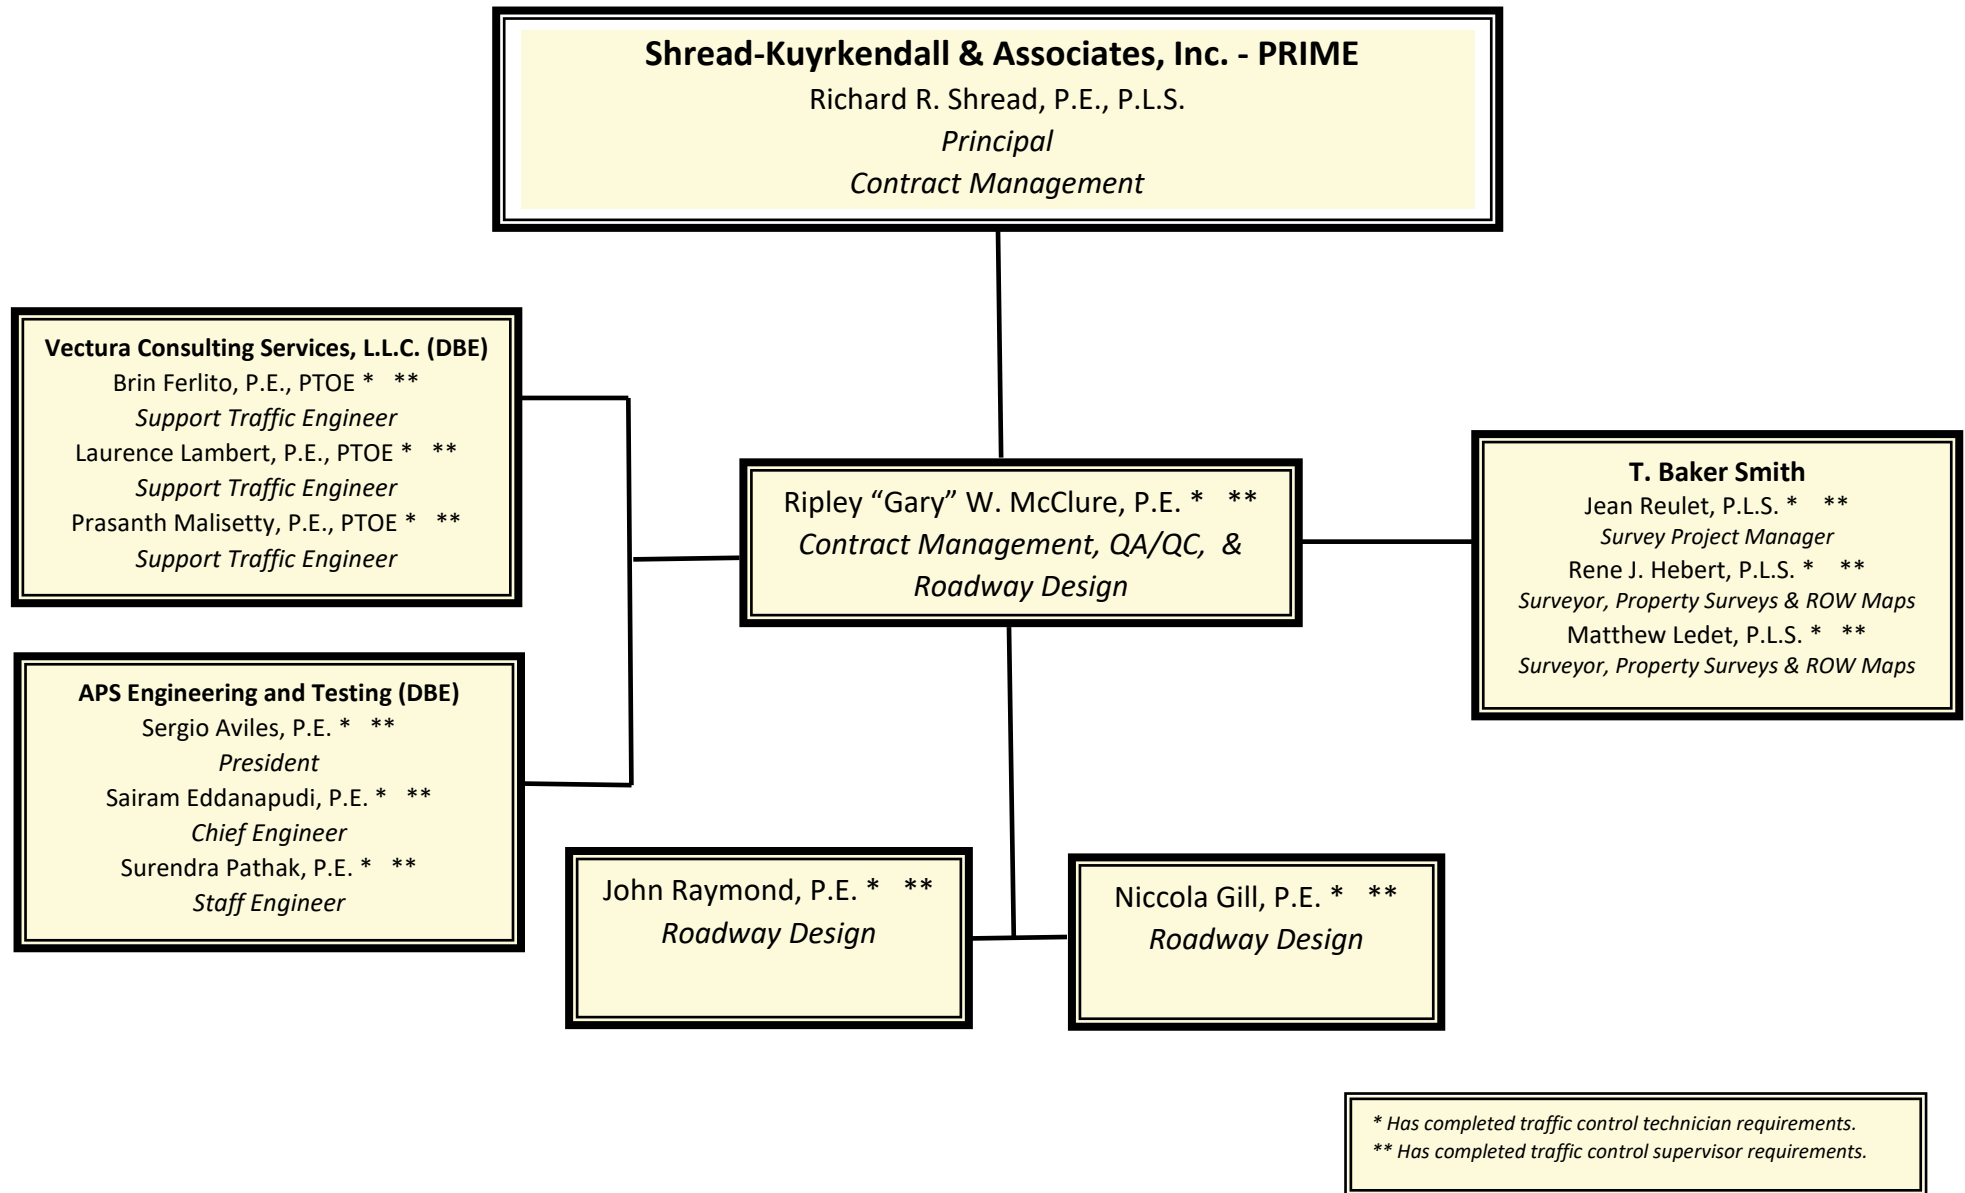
**Shread-Kuyrkendall & Associates, Inc. - PRIME**
Richard R. Shread, P.E., P.L.S.
*Principal*
*Contract Management*

**Vectura Consulting Services, L.L.C. (DBE)**
Brin Ferlito, P.E., PTOE * **
*Support Traffic Engineer*
Laurence Lambert, P.E., PTOE * **
*Support Traffic Engineer*
Prasanth Malisetty, P.E., PTOE * **
*Support Traffic Engineer*

Ripley “Gary” W. McClure, P.E. * **
*Contract Management, QA/QC, & Roadway Design*

**T. Baker Smith**
Jean Reulet, P.L.S. * **
*Survey Project Manager*
Rene J. Hebert, P.L.S. * **
*Surveyor, Property Surveys & ROW Maps*
Matthew Ledet, P.L.S. * **
*Surveyor, Property Surveys & ROW Maps*

**APS Engineering and Testing (DBE)**
Sergio Aviles, P.E. * **
*President*
Sairam Eddanapudi, P.E. * **
*Chief Engineer*
Surendra Pathak, P.E. * **
*Staff Engineer*

John Raymond, P.E. * **
*Roadway Design*

Niccola Gill, P.E. * **
*Roadway Design*

*\* Has completed traffic control technician requirements.*
*\*\* Has completed traffic control supervisor requirements.*